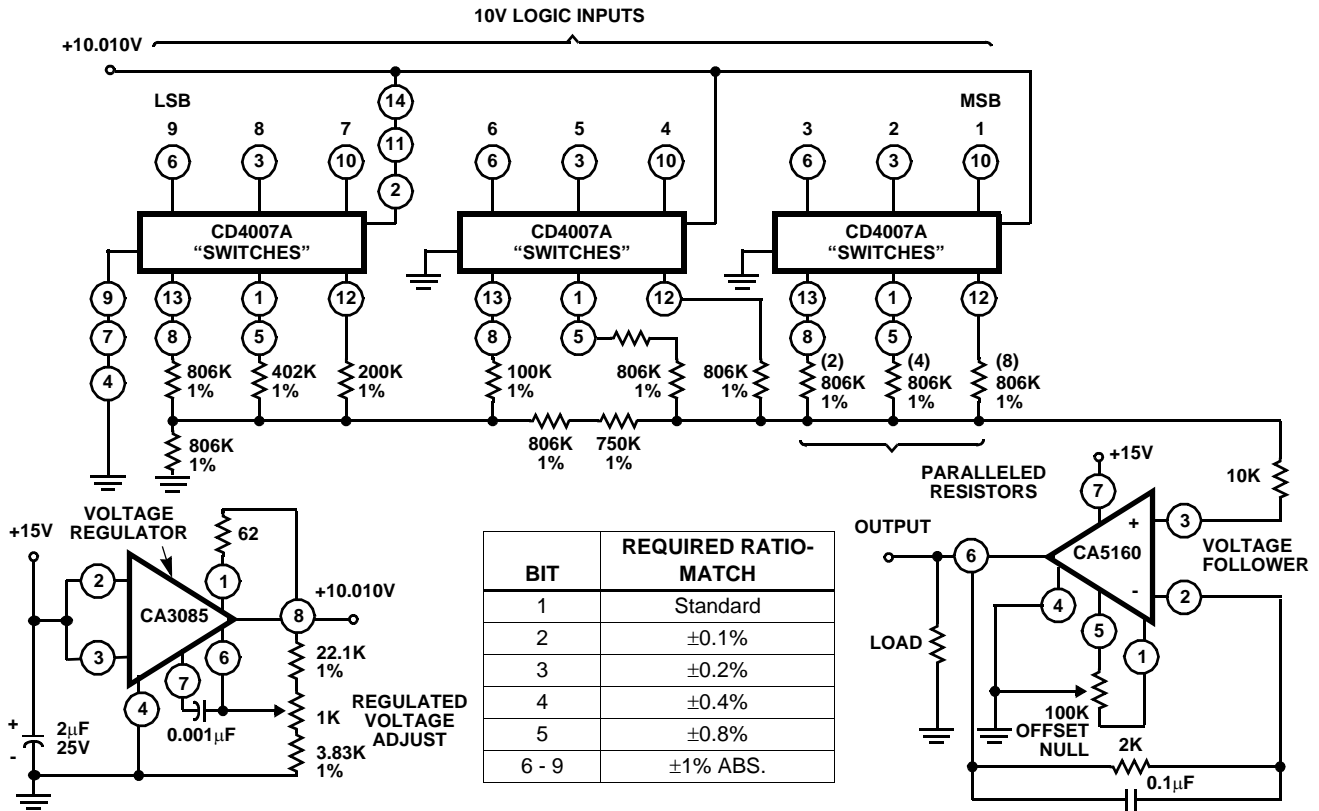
10V LOGIC INPUTS

+10.010V

LSB

MSB

9 8 7 6 5 4 3 2 1

14

11

2

6 3 10 6 3 10 6 3 10

CD4007A "SWITCHES"

CD4007A "SWITCHES"

CD4007A "SWITCHES"

9 13 1 12 13 1 12 13 1 12

7 8 5 8 5 8 5

4

806K 1%

402K 1%

200K 1%

100K 1%

806K 1%

806K 1%

(2) 806K 1%

(4) 806K 1%

(8) 806K 1%

806K 1%

806K 1%

750K 1%

PARALLELED RESISTORS

+15V

10K

+15V

VOLTAGE REGULATOR

62

2

1

3

CA3085

8

+10.010V

6

4

7

0.001μF

22.1K 1%

1K

REGULATED VOLTAGE ADJUST

3.83K 1%

+ - 2μF 25V

| BIT | REQUIRED RATIO-MATCH |
|---|---|
| 1 | Standard |
| 2 | ±0.1% |
| 3 | ±0.2% |
| 4 | ±0.4% |
| 5 | ±0.8% |
| 6 - 9 | ±1% ABS. |

OUTPUT

6

7

+

-

CA5160

3

VOLTAGE FOLLOWER

2

4

5

1

LOAD

100K OFFSET NULL

2K

0.1μF